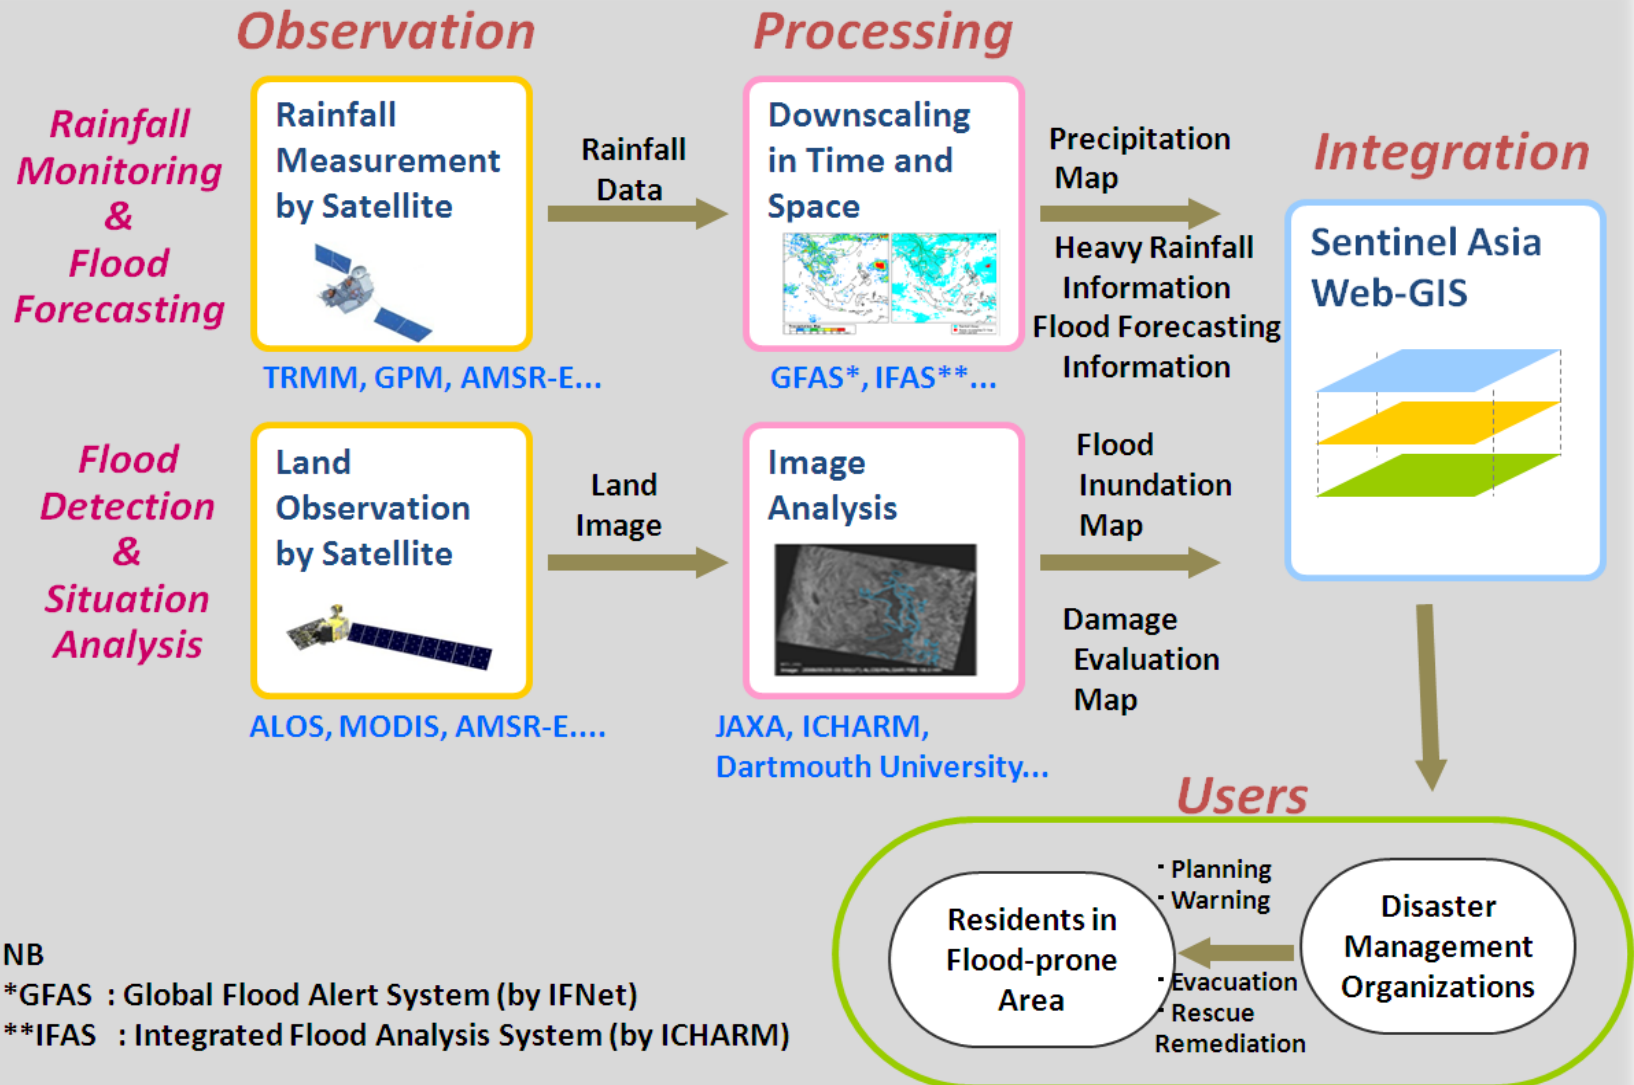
Observation

Processing

Rainfall Monitoring & Flood Forecasting

Rainfall Measurement by Satellite

TRMM, GPM, AMSR-E...

Rainfall Data

Downscaling in Time and Space

GFAS*, IFAS**...

Precipitation Map

Heavy Rainfall Information

Flood Forecasting Information

Integration

Sentinel Asia Web-GIS

Flood Detection & Situation Analysis

Land Observation by Satellite

ALOS, MODIS, AMSR-E....

Land Image

Image Analysis

JAXA, ICHARM, Dartmouth University...

Flood Inundation Map

Damage Evaluation Map

Users

Residents in Flood-prone Area

· Planning
· Warning

· Evacuation
· Rescue
Remediation

Disaster Management Organizations

NB
*GFAS : Global Flood Alert System (by IFNet)
**IFAS : Integrated Flood Analysis System (by ICHARM)